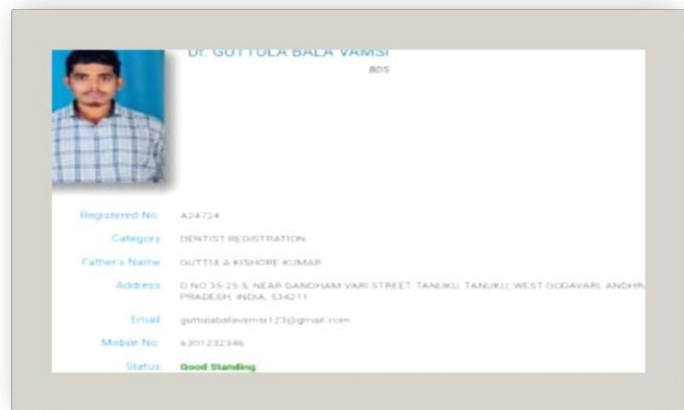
Dr. GUTTULA BALA VAMSI
BDS

Registered No. A24724
Category DENTIST REGISTRATION
Father's Name GUTTULA KISHORE KUMAR
Address D NO 35-25-5, NEAR GANDHAM VARI STREET, TANUKU, TANUKU, WEST GODAVARI, ANDHR PRADESH, INDIA, 534211
Email guttulabalavamsi123@gmail.com
Mobile No. 6301232346
Status Good Standing